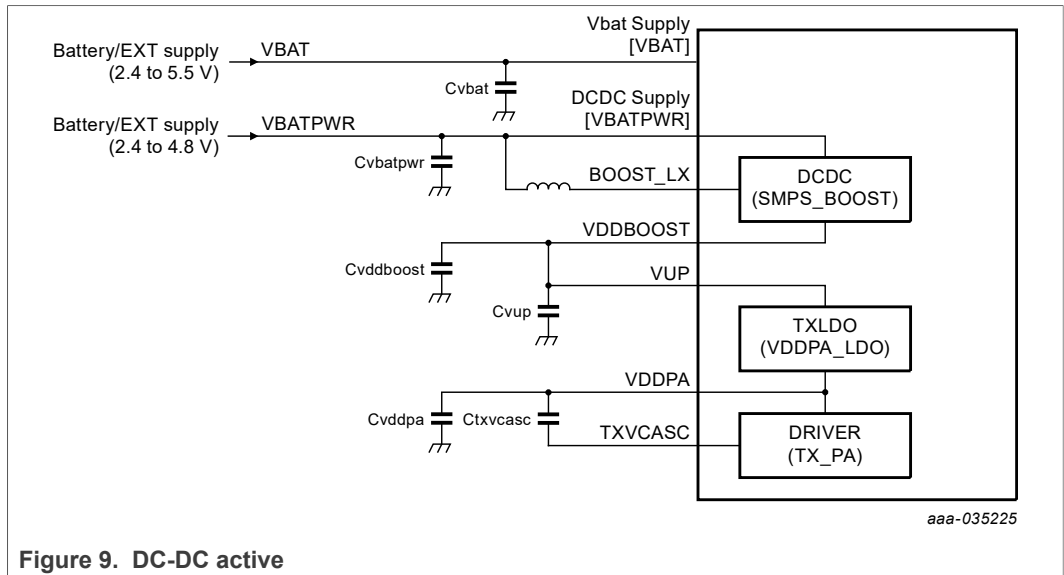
Vbat Supply
[VBAT]

Battery/EXT supply
(2.4 to 5.5 V)

VBAT

Cvbat

DCDC Supply
[VBATPWR]

Battery/EXT supply
(2.4 to 4.8 V)

VBATPWR

Cvbatpwr

BOOST_LX

DCDC
(SMPS_BOOST)

VDDBOOST

Cvddboost

VUP

Cvup

TXLDO
(VDDPA_LDO)

VDDPA

Cvddpa

Ctxvcasc

TXVCASC

DRIVER
(TX_PA)

aaa-035225

Figure 9. DC-DC active